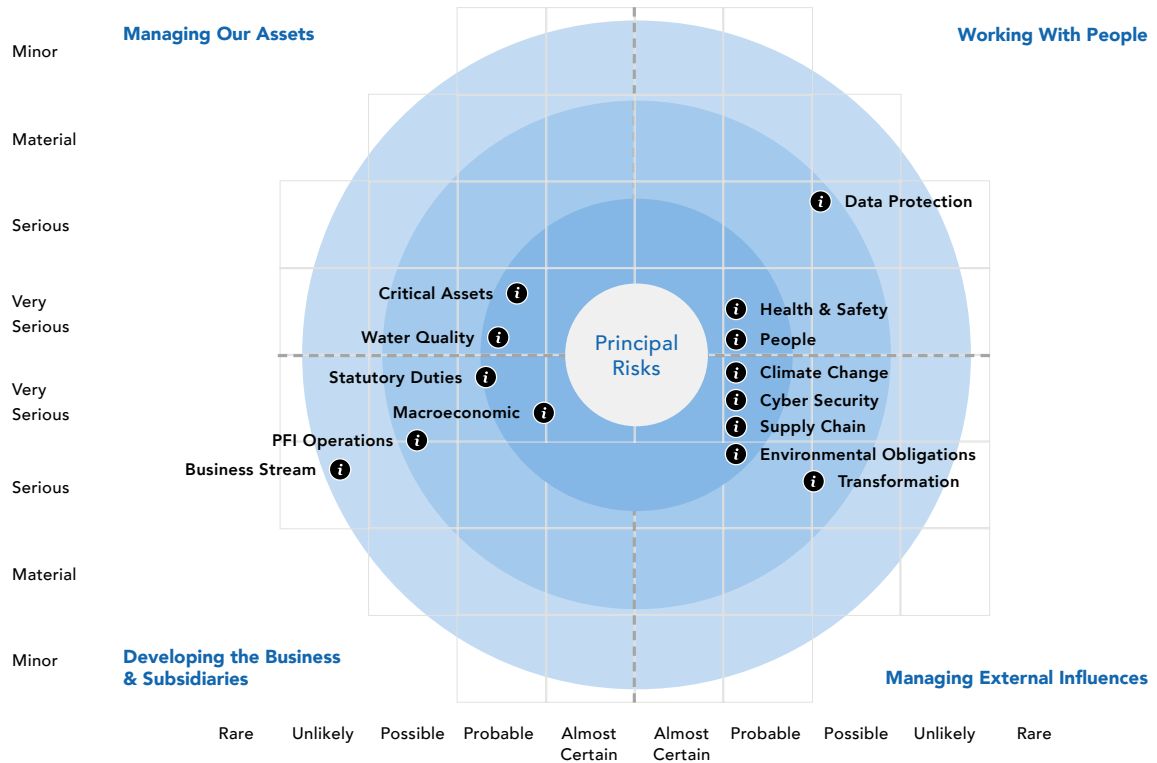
Minor

Material

Serious

Very Serious

Very Serious

Serious

Material

Minor

Managing Our Assets

Working With People

Developing the Business & Subsidiaries

Managing External Influences

Principal Risks

Data Protection

Critical Assets

Health & Safety

Water Quality

People

Statutory Duties

Climate Change

Macroeconomic

Cyber Security

PFI Operations

Supply Chain

Business Stream

Environmental Obligations

Transformation

Rare

Unlikely

Possible

Probable

Almost Certain

Almost Certain

Probable

Possible

Unlikely

Rare